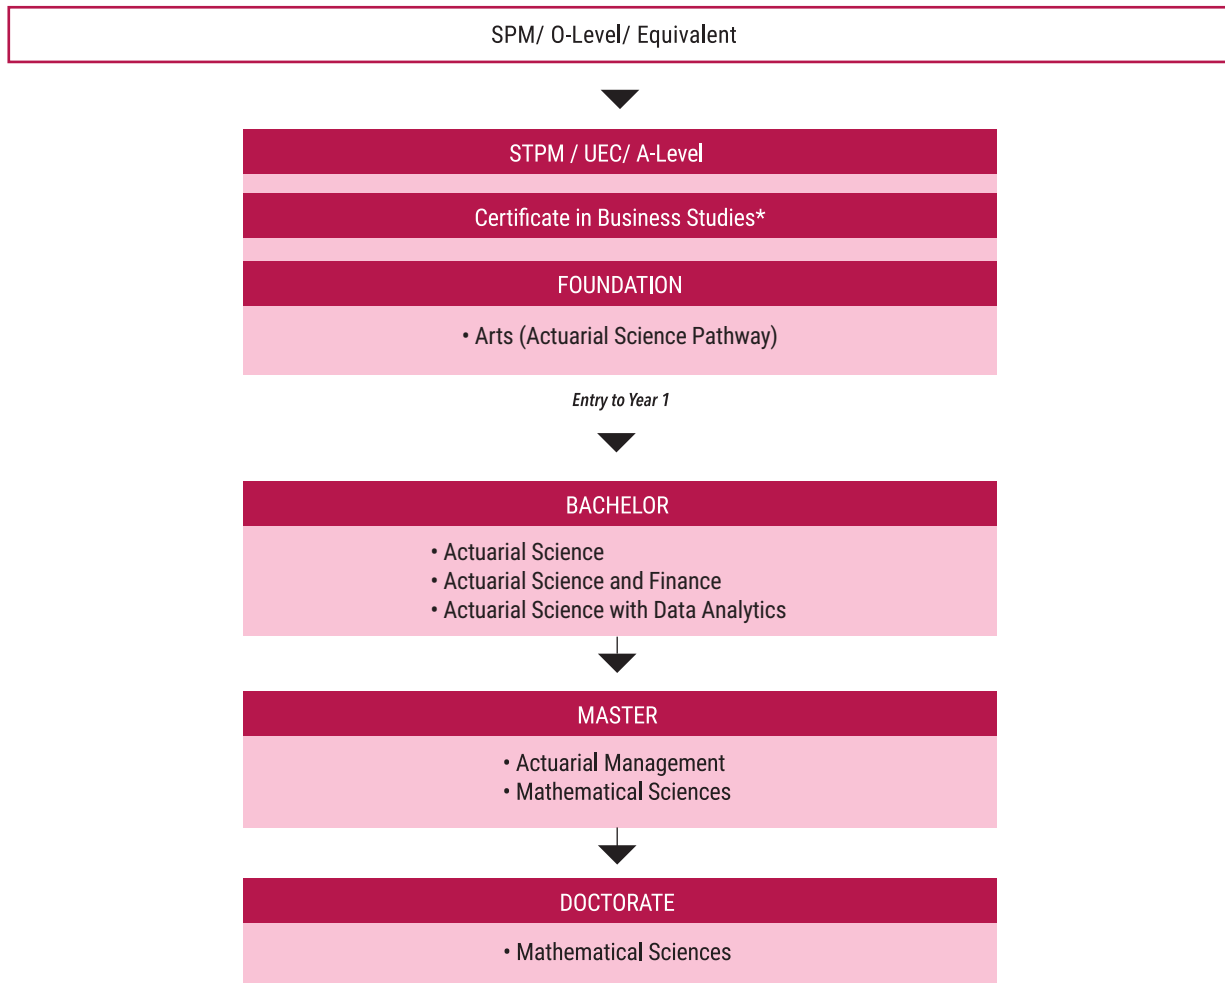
SPM/ O-Level/ Equivalent

STPM / UEC/ A-Level

Certificate in Business Studies*

FOUNDATION

• Arts (Actuarial Science Pathway)

Entry to Year 1

BACHELOR

• Actuarial Science
• Actuarial Science and Finance
• Actuarial Science with Data Analytics

MASTER

• Actuarial Management
• Mathematical Sciences

DOCTORATE

• Mathematical Sciences